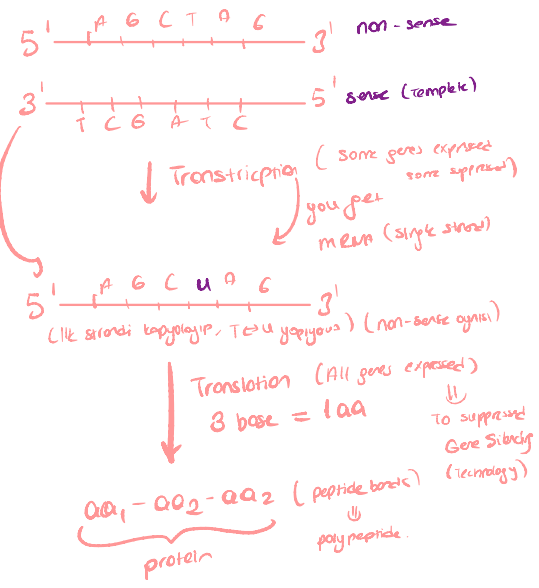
5' A G C T A G 3' non-sense

3' T C G A T C 5' sense (templete)

Transcription ( some genes expressed some suppressed )

you get mRNA (single strand)

5' A G C U A G 3'

(Ilk strandı kopyalayıp, T'u U yapıyous) (non-sense aynısı)

Translation (All genes expressed)

3 base = 1 aa

⇓
To suppressed Gene Silencing (technology)

$aa_1 - aa_2 - aa_3$ (peptide bonds)

⇓
polypeptide.

protein